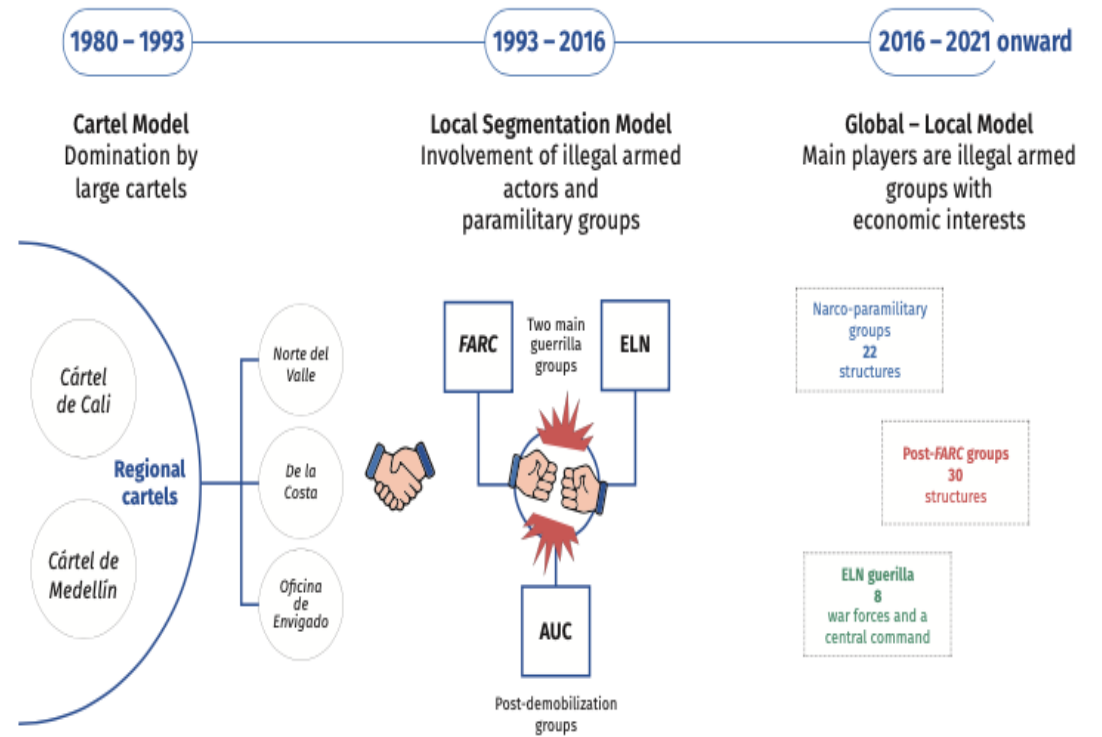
1980 – 1993

1993 – 2016

2016 – 2021 onward

Cartel Model
Domination by large cartels

Local Segmentation Model
Involvement of illegal armed actors and paramilitary groups

Global – Local Model
Main players are illegal armed groups with economic interests

Cártel de Cali

Cártel de Medellín

Regional cartels

Norte del Valle

De la Costa

Oficina de Envigado

FARC

Two main guerrilla groups

ELN

AUC

Post-demobilization groups

Narco-paramilitary groups
22
structures

Post-FARC groups
30
structures

ELN guerilla
8
war forces and a central command